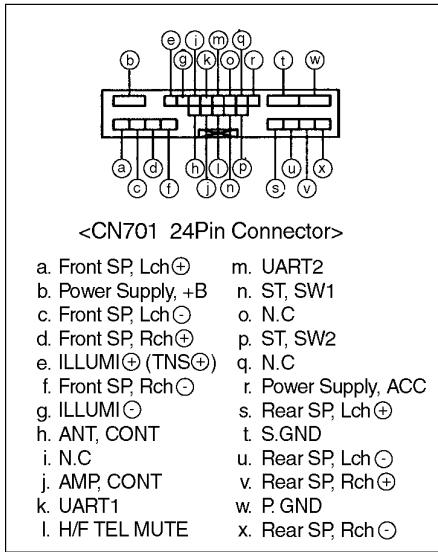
ⓑ ⓔ ⓘ ⓜ ⓠ ⓖ ⓚ ⓞ ⓡ ⓣ ⓦ

ⓐ ⓒ ⓓ ⓕ ⓗ ⓙ ⓛ ⓝ ⓟ ⓢ ⓤ ⓥ ⓧ

<CN701 24Pin Connector>

a. Front SP, Lch⊕
b. Power Supply, +B
c. Front SP, Lch⊖
d. Front SP, Rch⊕
e. ILLUMI⊕ (TNS⊕)
f. Front SP, Rch⊖
g. ILLUMI⊖
h. ANT, CONT
i. N.C
j. AMP, CONT
k. UART1
l. H/F TEL MUTE

m. UART2
n. ST, SW1
o. N.C
p. ST, SW2
q. N.C
r. Power Supply, ACC
s. Rear SP, Lch⊕
t. S.GND
u. Rear SP, Lch⊖
v. Rear SP, Rch⊕
w. P. GND
x. Rear SP, Rch⊖